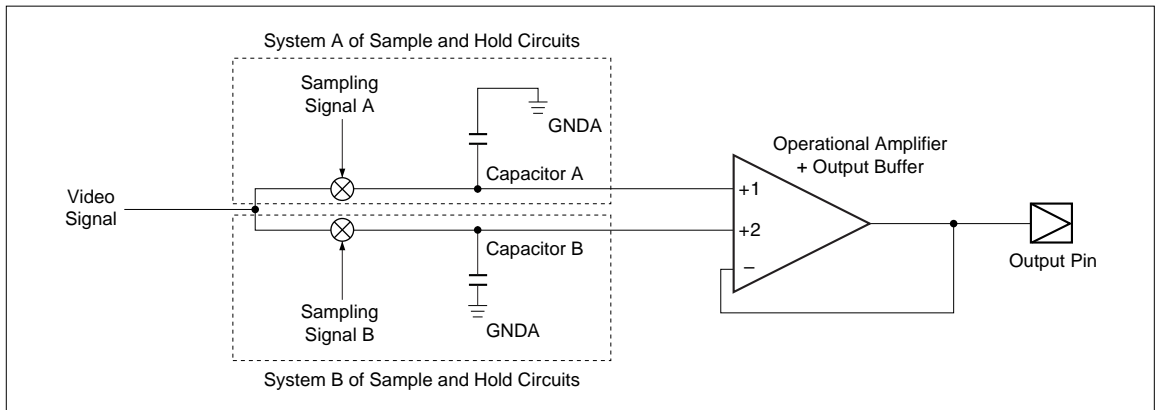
System A of Sample and Hold Circuits

Sampling Signal A

GNDA

Capacitor A

Video Signal

Capacitor B

Sampling Signal B

GNDA

System B of Sample and Hold Circuits

Operational Amplifier + Output Buffer

+1

+2

−

Output Pin